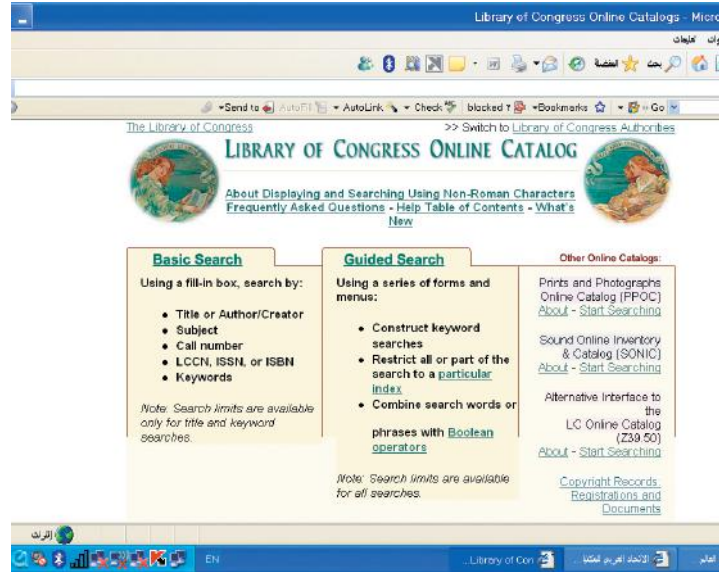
Library of Congress Online Catalogs - Micro

وات تعليمات

بحث المفضلة

Send to AutoFill AutoLink Check blocked Bookmarks Go

The Library of Congress

>> Switch to Library of Congress Authorities

LIBRARY OF CONGRESS ONLINE CATALOG

About Displaying and Searching Using Non-Roman Characters
Frequently Asked Questions - Help Table of Contents - What's New

Basic Search

Using a fill-in box, search by:

- Title or Author/Creator
- Subject
- Call number
- LCCN, ISSN, or ISBN
- Keywords

Note: Search limits are available only for title and keyword searches.

Guided Search

Using a series of forms and menus:

- Construct keyword searches
- Restrict all or part of the search to a particular index
- Combine search words or phrases with Boolean operators

Note: Search limits are available for all searches.

Other Online Catalogs:

Prints and Photographs Online Catalog (PPOC)
About - Start Searching

Sound Online Inventory & Catalog (SONIC)
About - Start Searching

Alternative Interface to the LC Online Catalog (Z39.50)
About - Start Searching

Copyright Records, Registrations and Documents

إنترنت

EN

...Library of Con

الاتحاد العربي للمكتبا

العالم